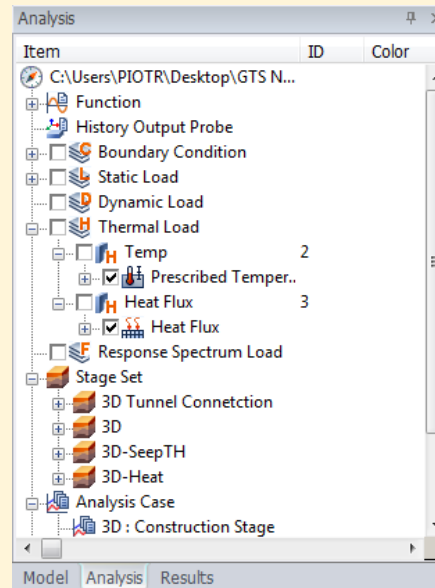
Analysis

| Item | ID | Color |
|---|---|---|

C:\Users\PIOTR\Desktop\GTS N...
Function
History Output Probe
Boundary Condition
Static Load
Dynamic Load
Thermal Load
Temp 2
Prescribed Temper..
Heat Flux 3
Heat Flux
Response Spectrum Load
Stage Set
3D Tunnel Connetction
3D
3D-SeepTH
3D-Heat
Analysis Case
3D : Construction Stage

Model Analysis Results